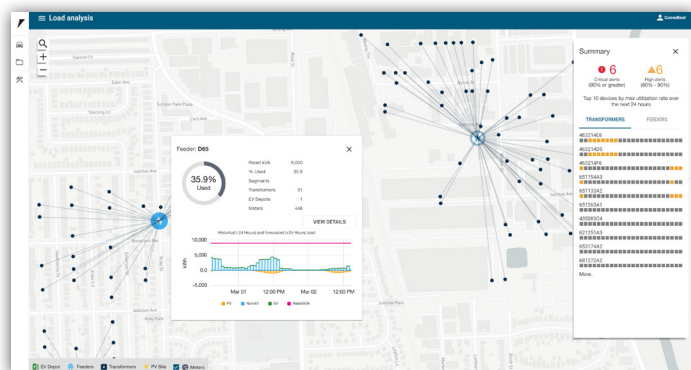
Load analysis

ConnectEd

Feeder: D05

35.9%
Used

| | |
|---|---|
| Rated kVA | 9,000 |
| % Used | 35.9 |
| Segments | |
| Transformers | 31 |
| EV Depots | 1 |
| Meters | 448 |

VIEW DETAILS

Historical 24 Hours and Forecasted 24 Hours load

kWh

10,000
5,000
0.0
-5,000

Mar 01 12:00 PM Mar 02 12:00 PM

PV NonEV EV RatedKVA

Summary

6
Critical alerts
(90% or greater)

6
High alerts
(80% - 90%)

Top 10 devices by max utilization rate over the next 24 hours

TRANSFORMERS FEEDERS

46321406
46321405
46324816
65135443
65133A2
65126341
45868304
62125143
65317443
66127342

More

EV Depot Feeders Transformers PV Site Meters